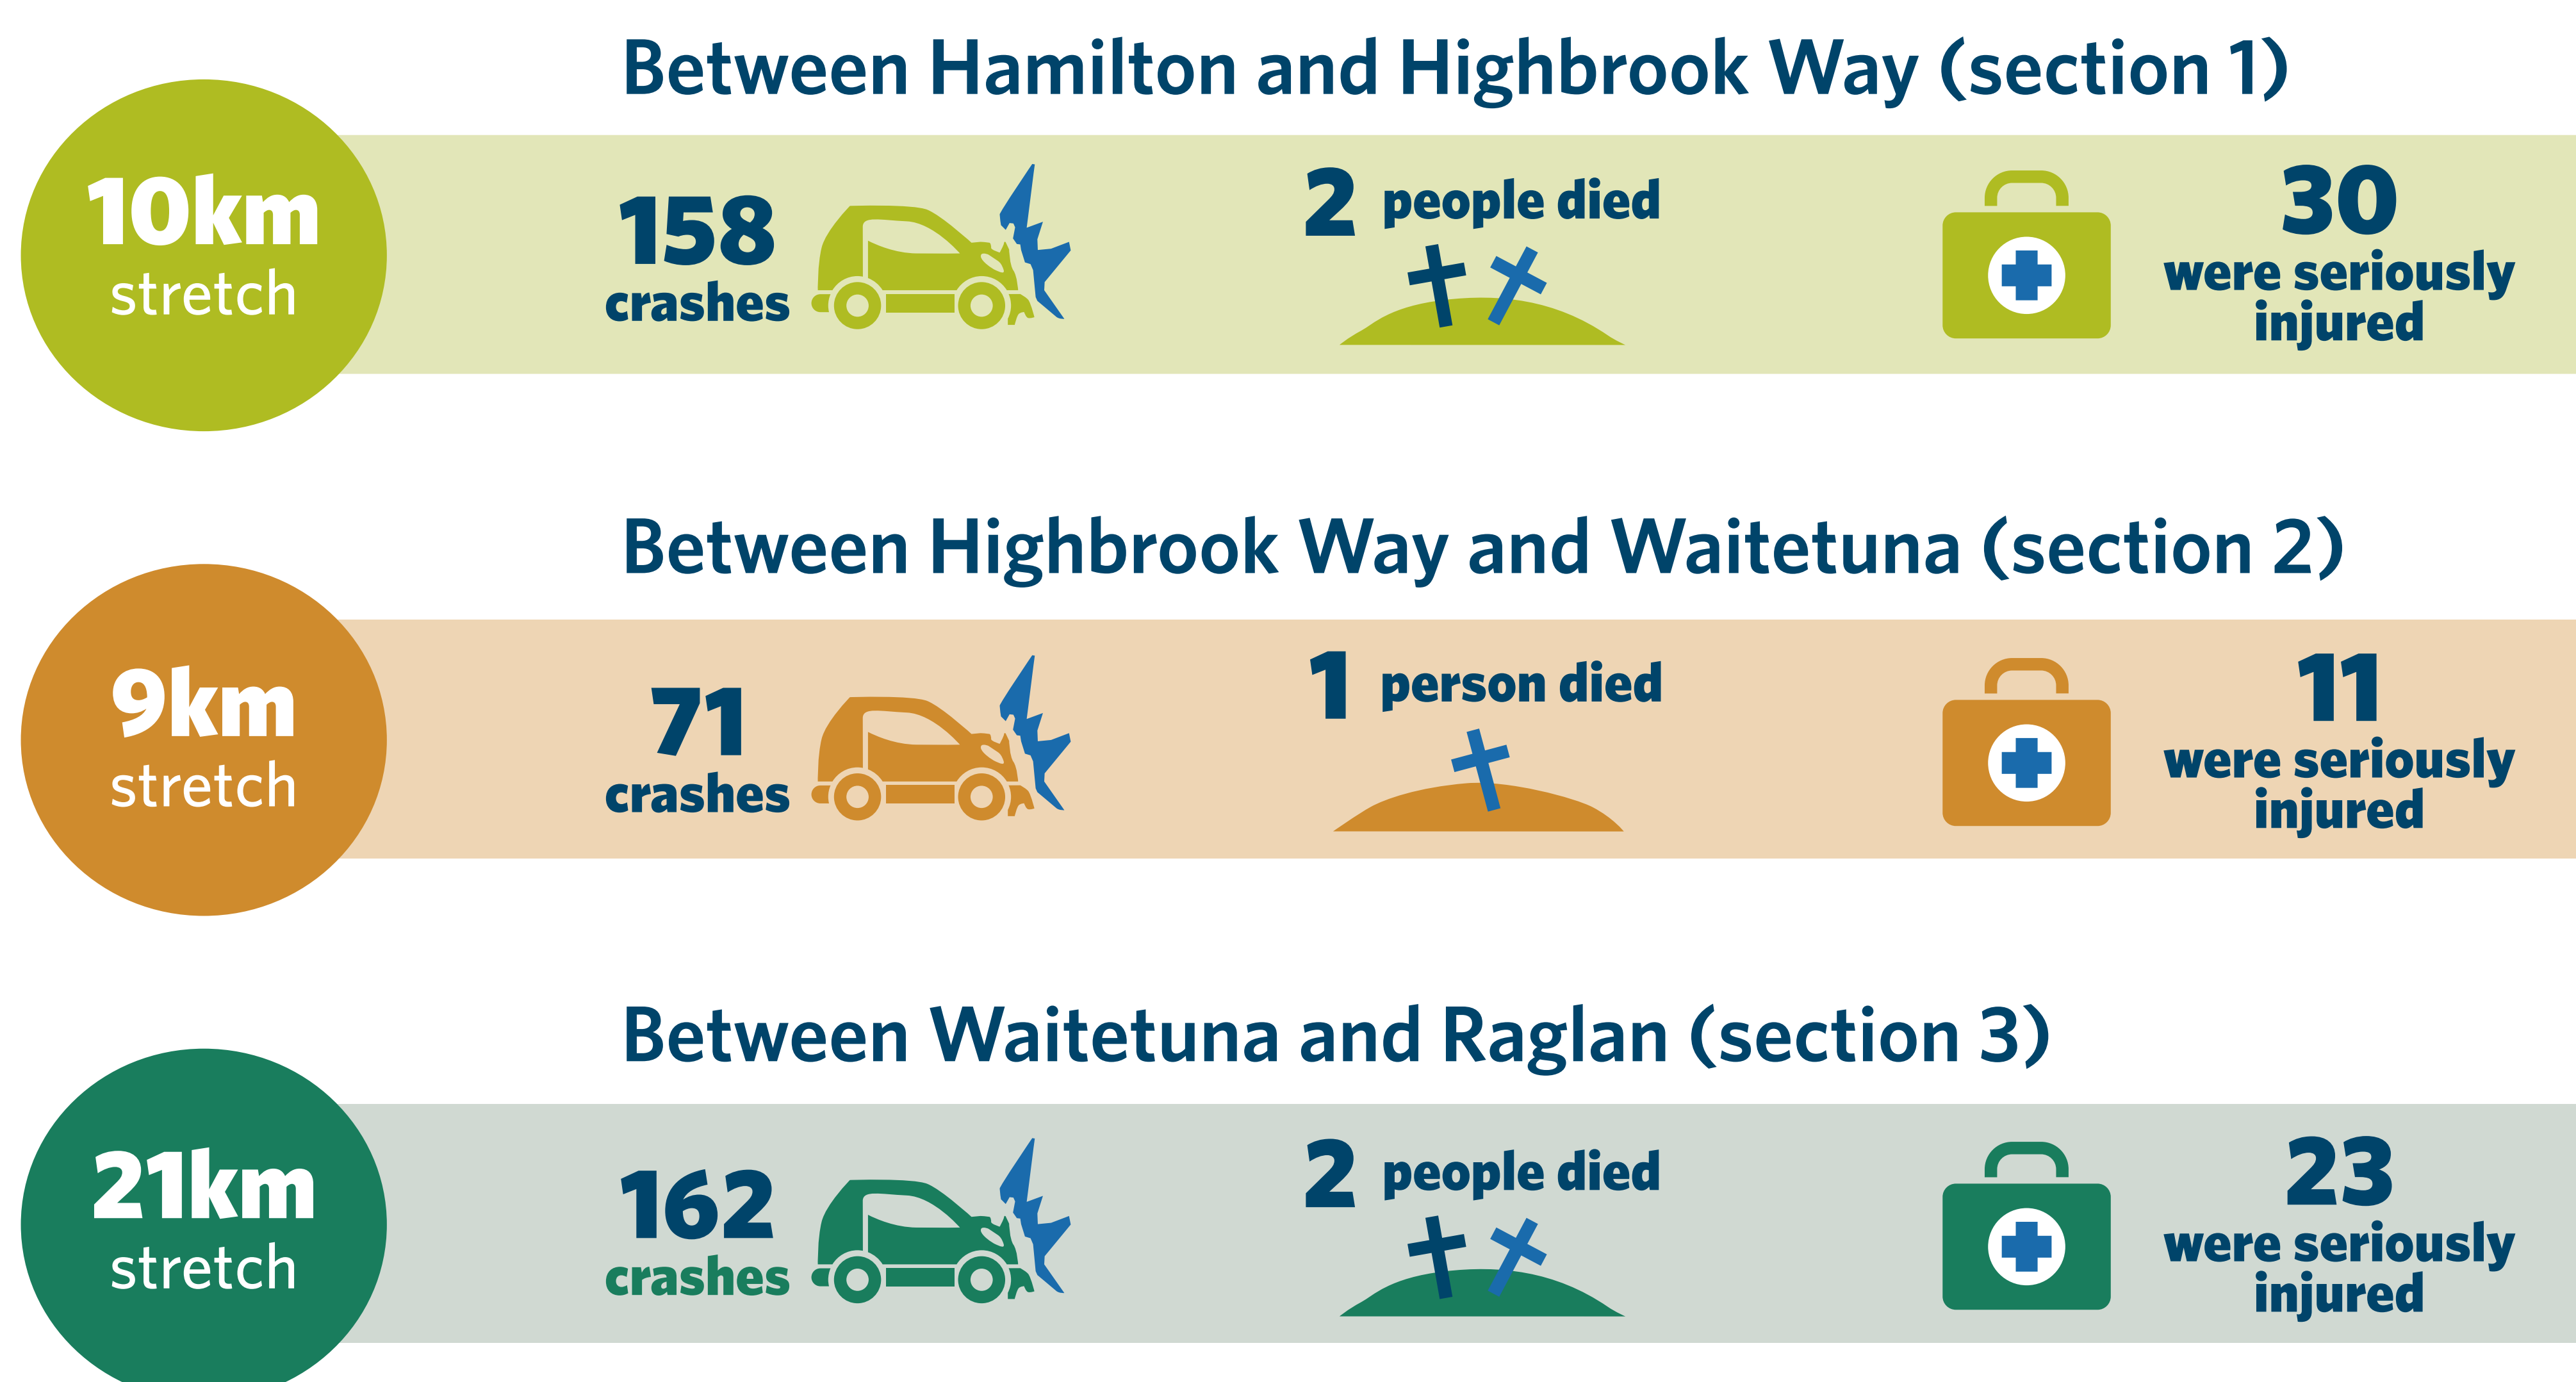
Between Hamilton and Highbrook Way (section 1)

10km stretch

158 crashes

2 people died

30 were seriously injured

Between Highbrook Way and Waitetuna (section 2)

9km stretch

71 crashes

1 person died

11 were seriously injured

Between Waitetuna and Raglan (section 3)

21km stretch

162 crashes

2 people died

23 were seriously injured